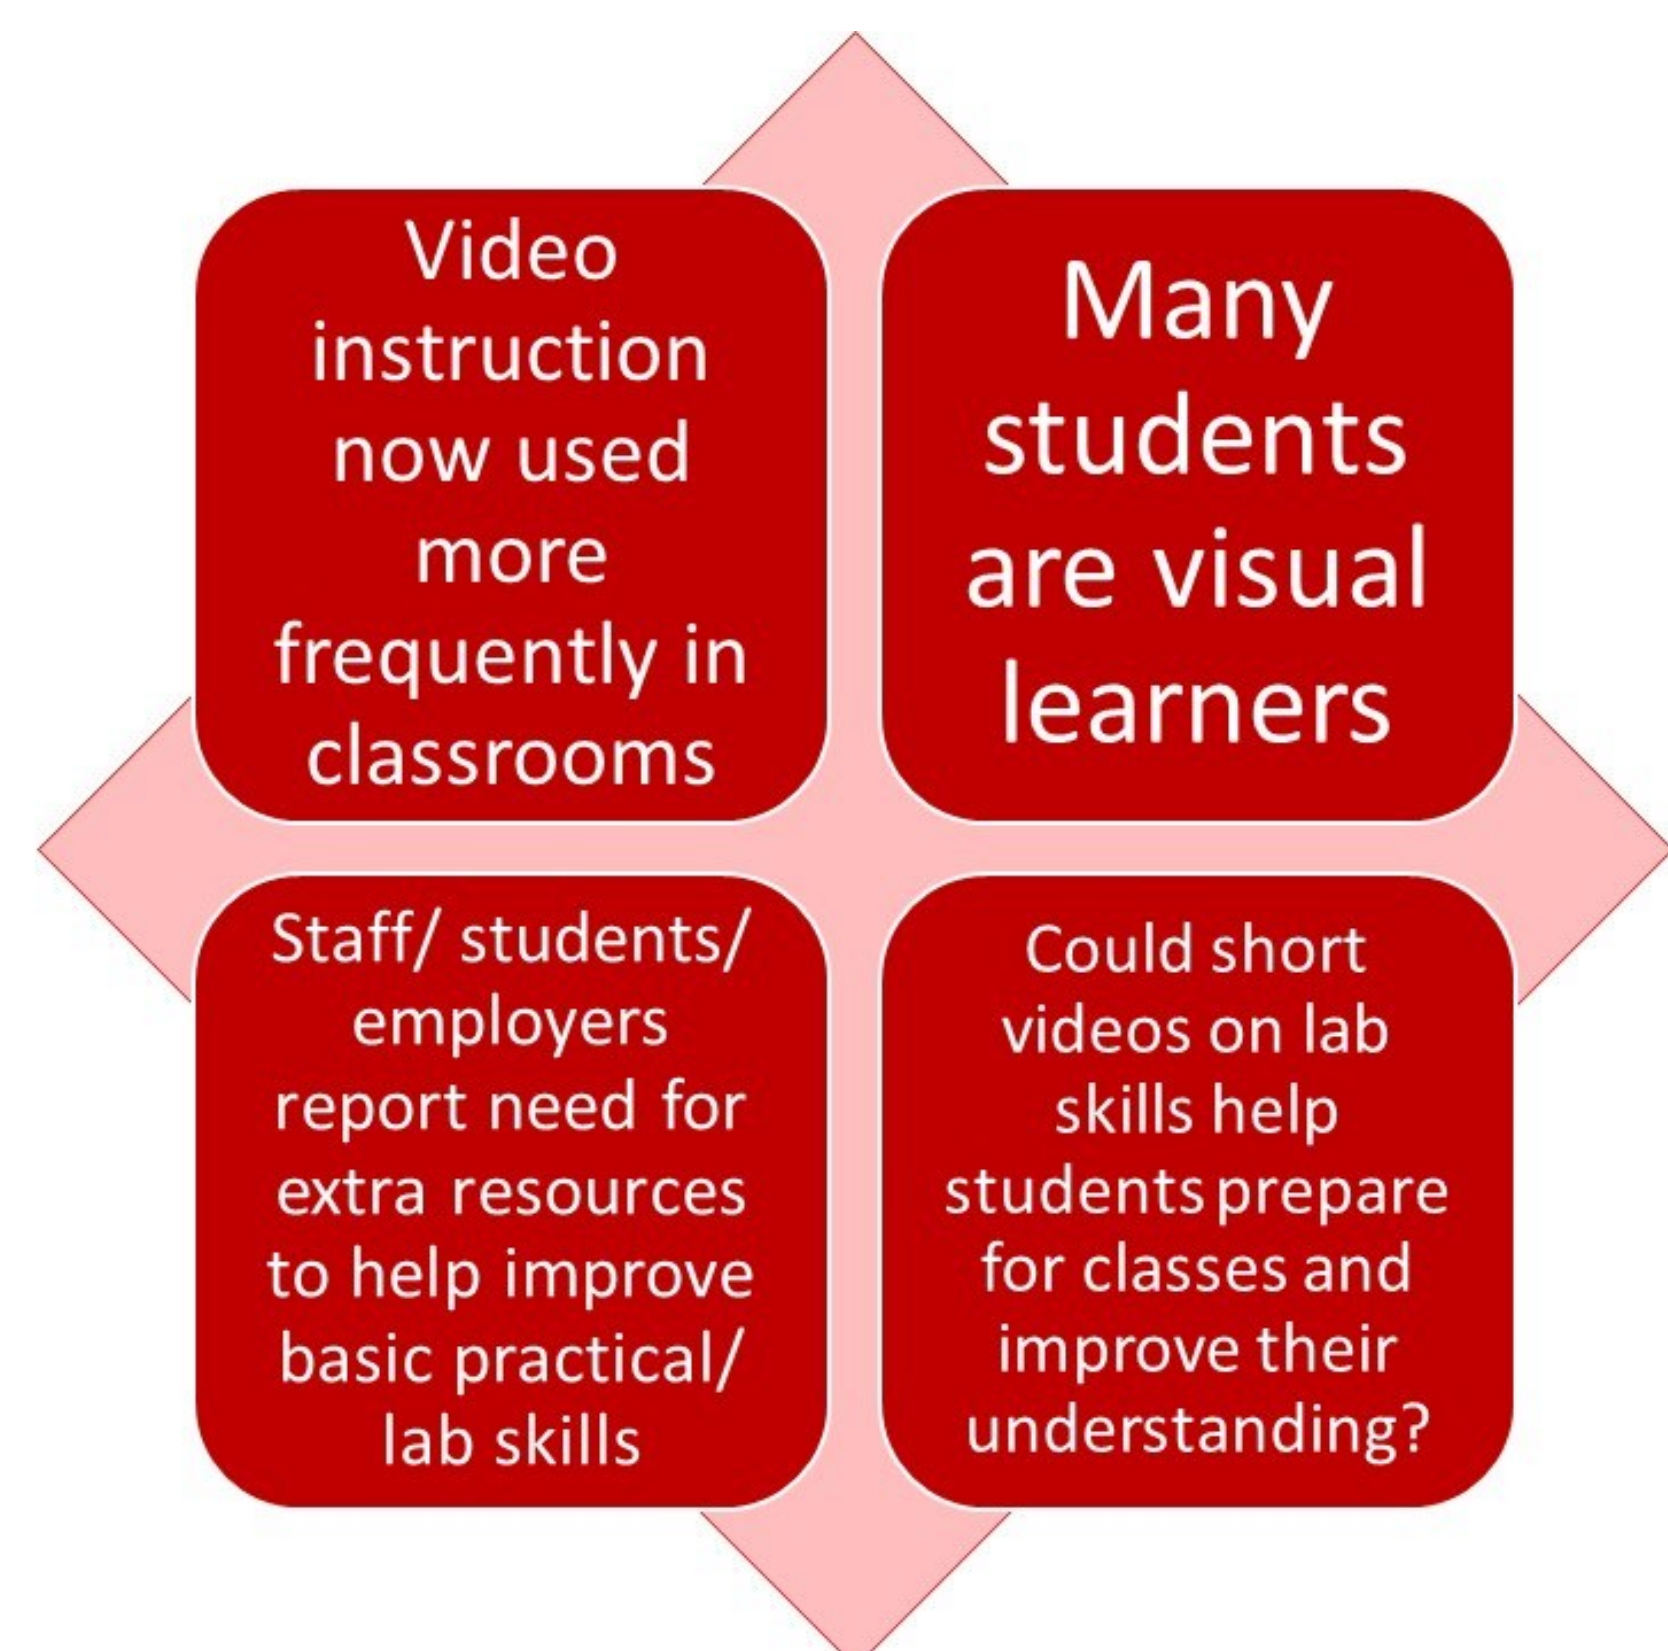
Video instruction now used more frequently in classrooms

Many students are visual learners

Staff/ students/ employers report need for extra resources to help improve basic practical/ lab skills

Could short videos on lab skills help students prepare for classes and improve their understanding?